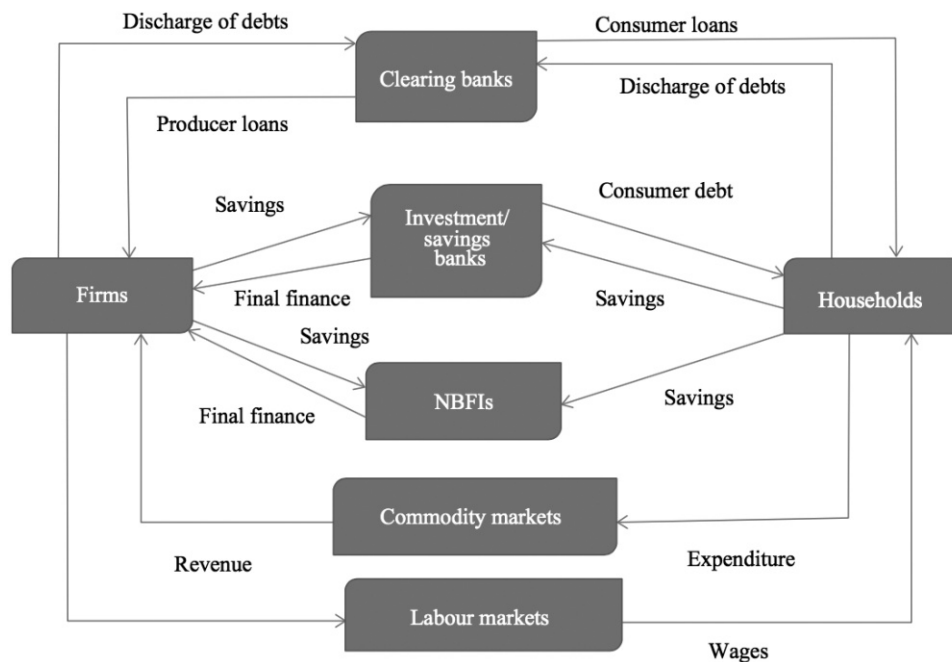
Discharge of debts

Consumer loans

Clearing banks

Discharge of debts

Producer loans

Savings

Investment/ savings banks

Consumer debt

Firms

Final finance

Savings

Households

Savings

NBFIs

Savings

Final finance

Commodity markets

Revenue

Expenditure

Labour markets

Wages